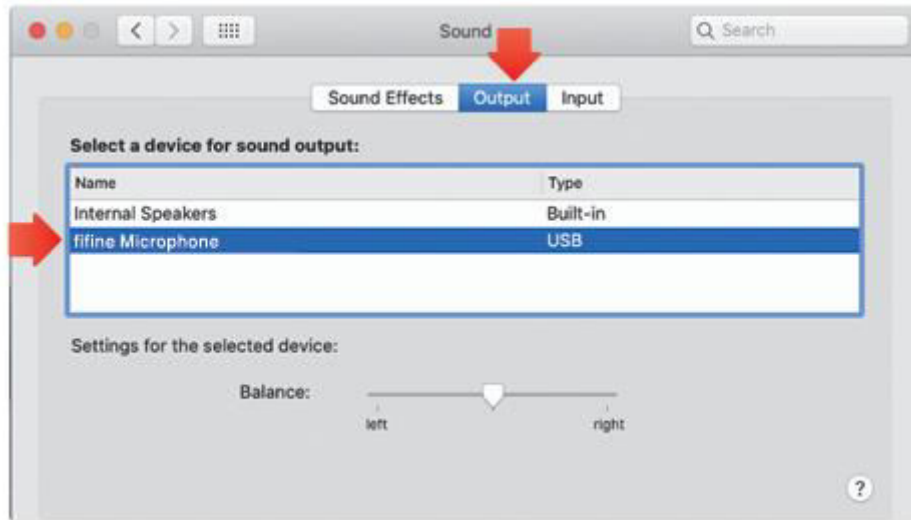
Sound

Search

Sound Effects Output Input

Select a device for sound output:

| Name | Type |
|---|---|
| Internal Speakers | Built-in |
| fifine Microphone | USB |

Settings for the selected device:

Balance:

left right

?